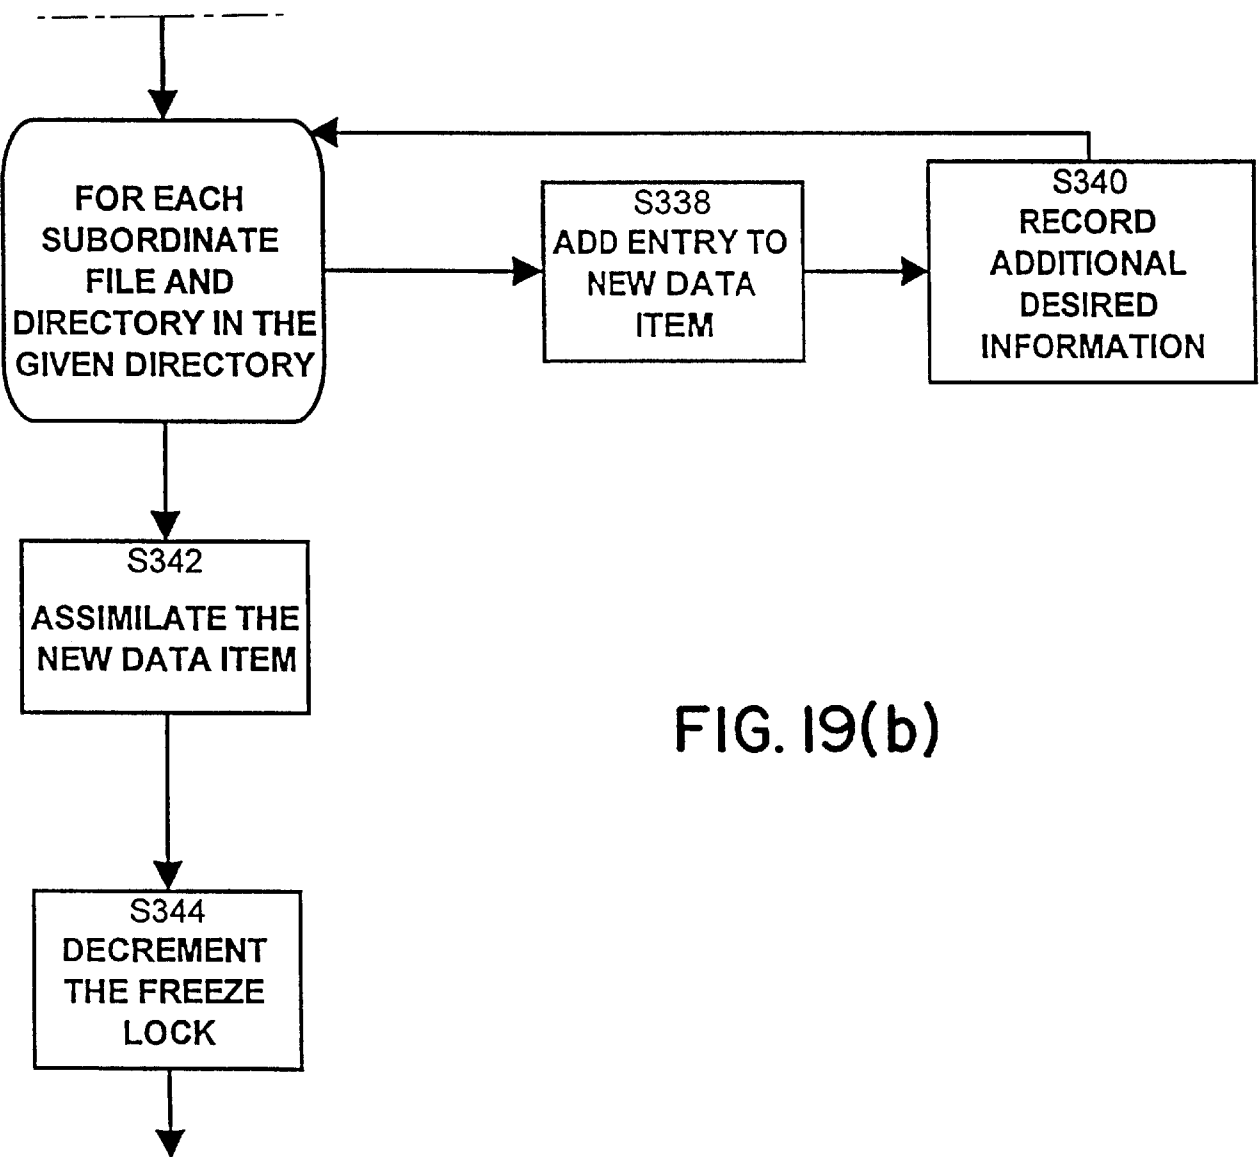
FOR EACH SUBORDINATE FILE AND DIRECTORY IN THE GIVEN DIRECTORY

S338
ADD ENTRY TO NEW DATA ITEM

S340
RECORD ADDITIONAL DESIRED INFORMATION

S342
ASSIMILATE THE NEW DATA ITEM

FIG. 19(b)

S344
DECREMENT THE FREEZE LOCK